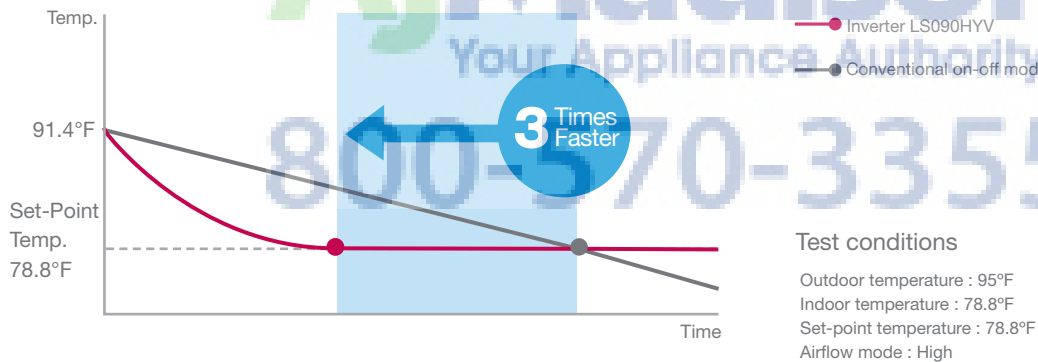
Temp.

Inverter LS090HYV

Conventional on-off mod

Your Appliance Authority

800-370-335

91.4°F

3 Times Faster

Set-Point Temp. 78.8°F

Time

Test conditions

Outdoor temperature : 95ºF
Indoor temperature : 78.8ºF
Set-point temperature : 78.8ºF
Airflow mode : High